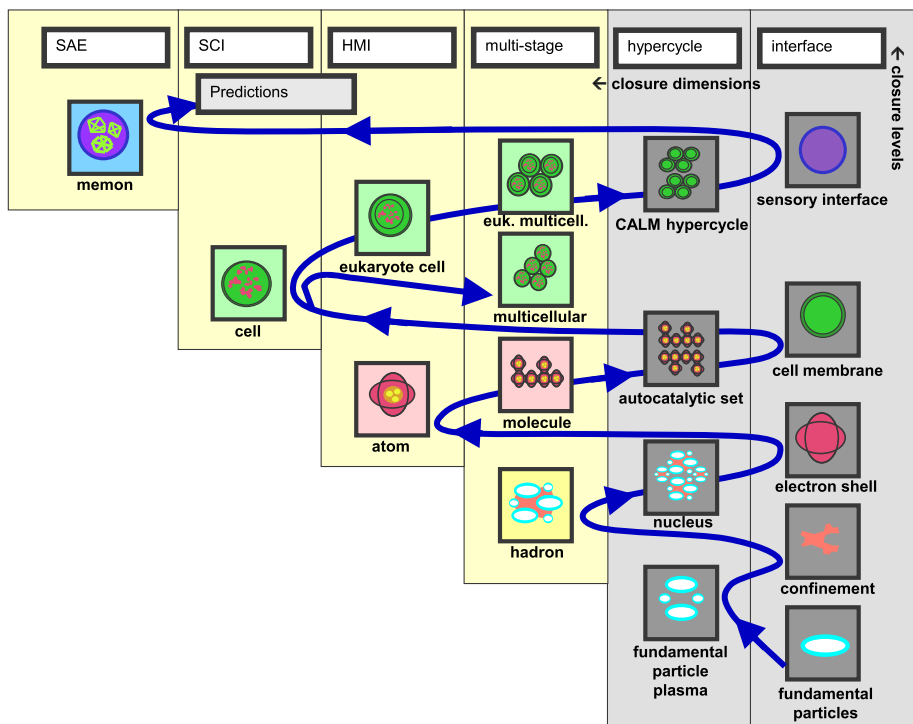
SAE

SCI

HMI

multi-stage

hypercycle

interface

← closure dimensions

← closure levels

Predictions

memon

sensory interface

euk. multicell.

CALM hypercycle

eukaryote cell

cell

multicellular

cell membrane

autocatalytic set

molecule

atom

electron shell

nucleus

hadron

confinement

fundamental particle plasma

fundamental particles